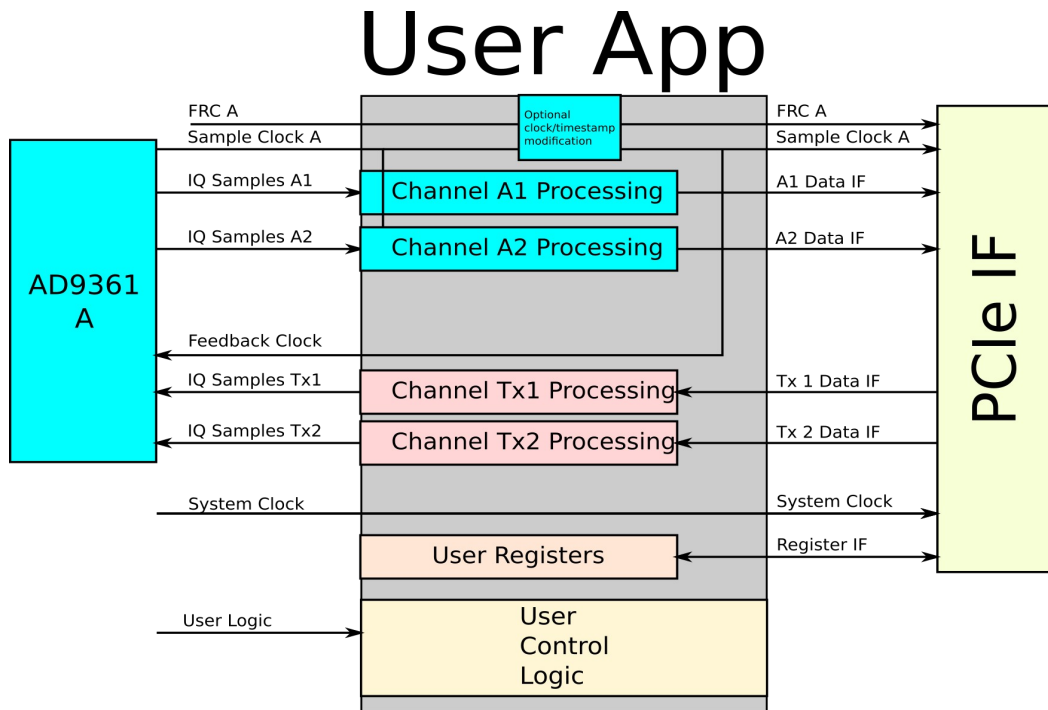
User App

FRC A

Sample Clock A

Optional clock/timestamp modification

FRC A

Sample Clock A

AD9361 A

IQ Samples A1

Channel A1 Processing

A1 Data IF

IQ Samples A2

Channel A2 Processing

A2 Data IF

PCIe IF

Feedback Clock

IQ Samples Tx1

Channel Tx1 Processing

Tx 1 Data IF

IQ Samples Tx2

Channel Tx2 Processing

Tx 2 Data IF

System Clock

System Clock

User Registers

Register IF

User Logic

User Control Logic